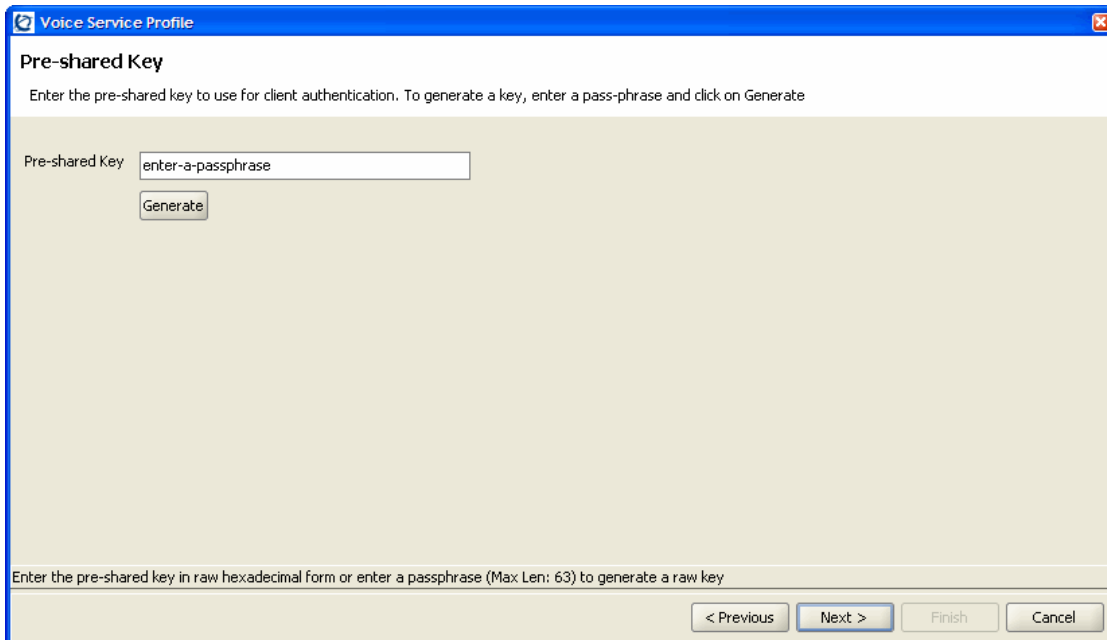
Voice Service Profile

Pre-shared Key

Enter the pre-shared key to use for client authentication. To generate a key, enter a pass-phrase and click on Generate

Pre-shared Key enter-a-passphrase

Generate

Enter the pre-shared key in raw hexadecimal form or enter a passphrase (Max Len: 63) to generate a raw key

< Previous Next > Finish Cancel